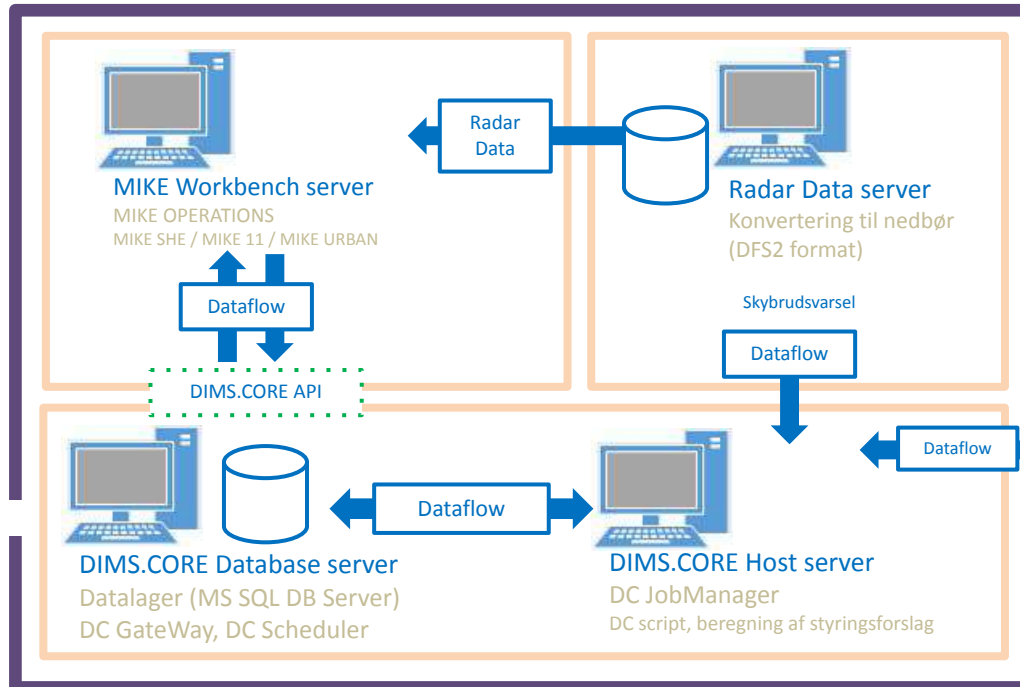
Radar Data

MIKE Workbench server
MIKE OPERATIONS
MIKE SHE / MIKE 11 / MIKE URBAN

Radar Data server
Konvertering til nedbør
(DFS2 format)

Dataflow

Skybrudsvarsel

Dataflow

DIMS.CORE API

Dataflow

Dataflow

DIMS.CORE Database server
Datalager (MS SQL DB Server)
DC GateWay, DC Scheduler

DIMS.CORE Host server
DC JobManager
DC script, beregning af styringsforslag